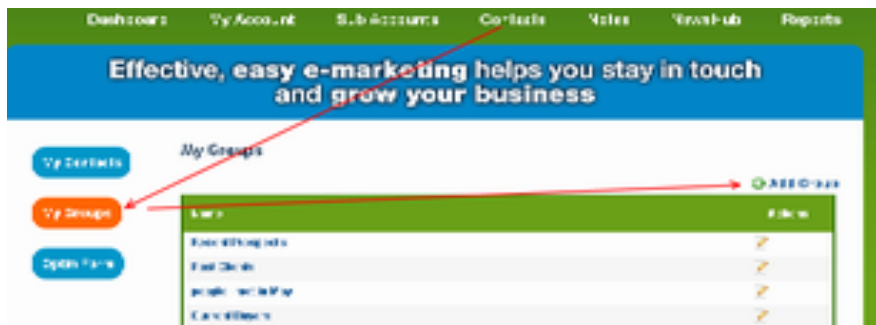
Dashboard My Account Sub Accounts Contacts Notes NewsHub Reports

Effective, easy e-marketing helps you stay in touch and grow your business

My Contacts

My Groups

Optin Form

My Groups

Add Group

| Name | Actions |
|---|---|
| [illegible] | |
| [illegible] | |
| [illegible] | |
| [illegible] | |